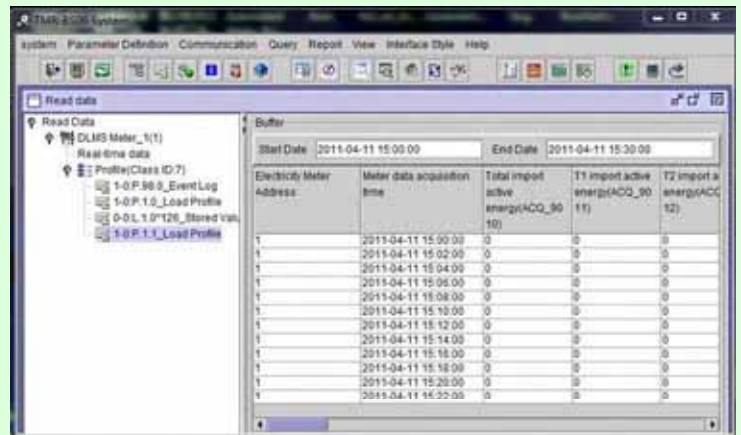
TMR-8308 System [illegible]

system Parameter Definition Communication Query Report View Interface Style Help

Read data

Read Data
DLMS Meter_1(1)
Real-time data
Profile(Class ID:7)
1-0:P.98.0_Event Log
1-0:P.1.0_Load Profile
0-0:L.1.0*126_Stored Valu
1-0:P.1.1_Load Profile

Buffer

Start Date 2011-04-11 15:00:00 End Date 2011-04-11 15:30:00

| Electricity Meter Address | Meter data acquisition time | Total import active energy(ACQ_9010) | T1 import active energy(ACQ_9011) | T2 import a energy(ACQ 12) |
|---|---|---|---|---|
| 1 | 2011-04-11 15:00:00 | 0 | 0 | 0 |
| 1 | 2011-04-11 15:02:00 | 0 | 0 | 0 |
| 1 | 2011-04-11 15:04:00 | 0 | 0 | 0 |
| 1 | 2011-04-11 15:06:00 | 0 | 0 | 0 |
| 1 | 2011-04-11 15:08:00 | 0 | 0 | 0 |
| 1 | 2011-04-11 15:10:00 | 0 | 0 | 0 |
| 1 | 2011-04-11 15:12:00 | 0 | 0 | 0 |
| 1 | 2011-04-11 15:14:00 | 0 | 0 | 0 |
| 1 | 2011-04-11 15:16:00 | 0 | 0 | 0 |
| 1 | 2011-04-11 15:18:00 | 0 | 0 | 0 |
| 1 | 2011-04-11 15:20:00 | 0 | 0 | 0 |
| 1 | 2011-04-11 15:22:00 | 0 | 0 | 0 |